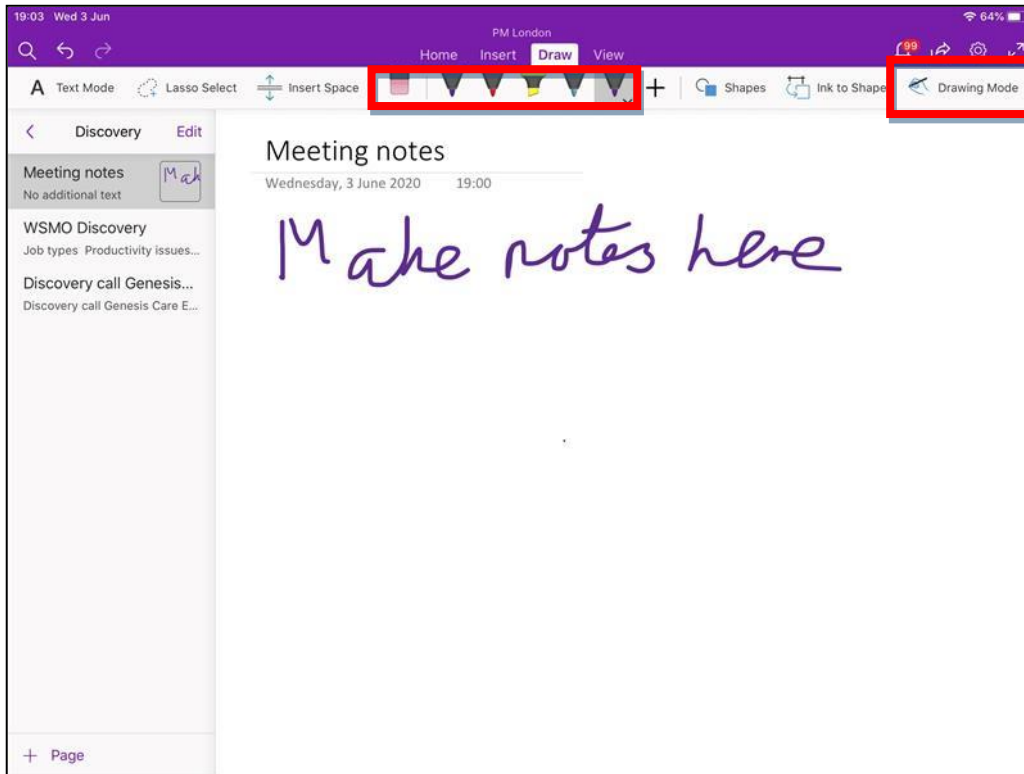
19:03 Wed 3 Jun

64%

PM London

Home Insert Draw View

99

A Text Mode Lasso Select Insert Space + Shapes Ink to Shape Drawing Mode

Discovery Edit

Meeting notes
No additional text

Mak

WSMO Discovery
Job types Productivity issues...

Discovery call Genesis...
Discovery call Genesis Care E...

+ Page

Meeting notes
Wednesday, 3 June 2020 19:00

Make notes here